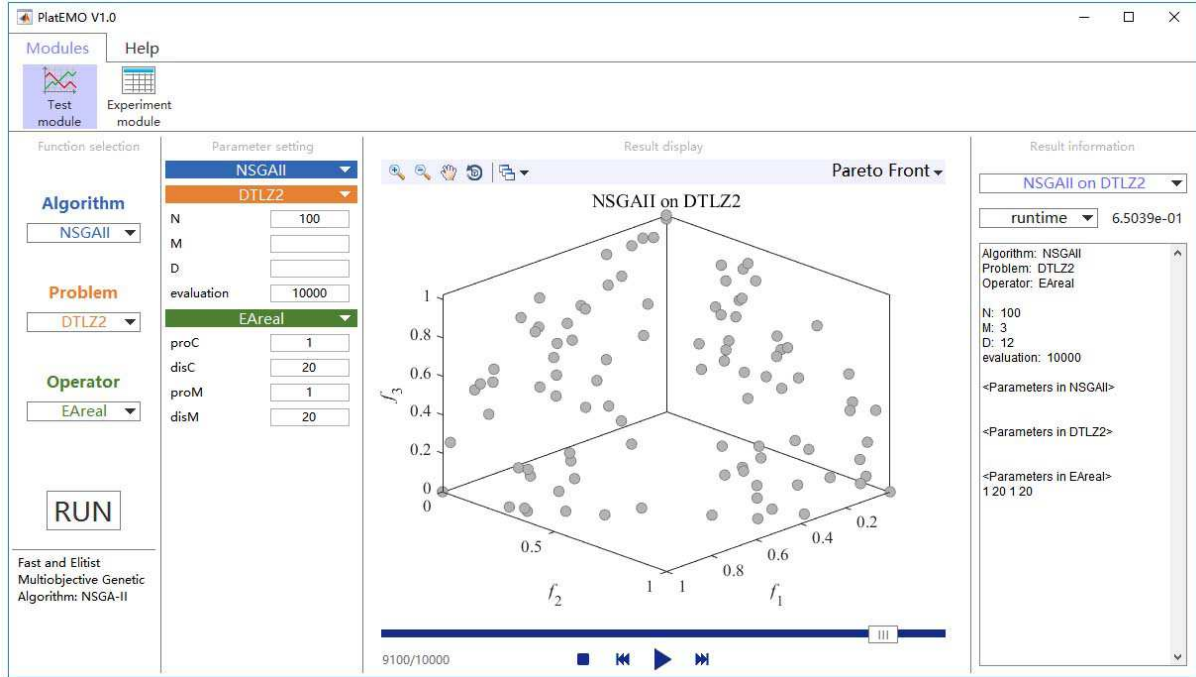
PlatEMO V1.0

Modules Help

Test module
Experiment module

Function selection

Algorithm
NSGAII

Problem
DTLZ2

Operator
EAreal

RUN

Fast and Elitist Multiobjective Genetic Algorithm: NSGA-II

Parameter setting

NSGAII
DTLZ2

| | |
|---|---|
| N | 100 |
| M | |
| D | |
| evaluation | 10000 |

EAreal

| | |
|---|---|
| proC | 1 |
| disC | 20 |
| proM | 1 |
| disM | 20 |

Result display

Pareto Front

NSGAII on DTLZ2

1
0.8
0.6
0.4
0.2
0
$f_3$
0
0.5
1
$f_2$
1
0.8
0.6
0.4
0.2
$f_1$

9100/10000

Result information

NSGAII on DTLZ2

runtime 6.5039e-01

Algorithm: NSGAII
Problem: DTLZ2
Operator: EAreal

N: 100
M: 3
D: 12
evaluation: 10000

<Parameters in NSGAII>

<Parameters in DTLZ2>

<Parameters in EAreal>
1 20 1 20